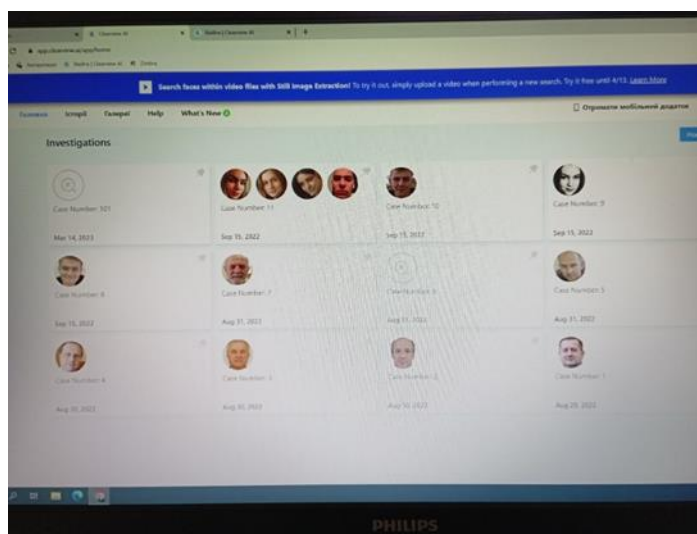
Clearview AI
Skellra | Clearview AI

app.clearview.ai/app/home

Search faces within video files with Still Image Extraction! To try it out, simply upload a video when performing a new search. Try it free until 4/13. Learn More

Головна Історії Галереї Help What's New

Отримати мобільний додаток

Investigations

Case Number 101
Mar 14, 2023

Case Number 11
Sep 15, 2022

Case Number 10
Sep 15, 2022

Case Number 9
Sep 15, 2022

Case Number 8
Sep 15, 2022

Case Number 7
Aug 31, 2022

Case Number 6
Aug 31, 2022

Case Number 5
Aug 31, 2022

Case Number 4
Aug 30, 2022

Case Number 3
Aug 30, 2022

Case Number 2
Aug 30, 2022

Case Number 1
Aug 29, 2022

PHILIPS